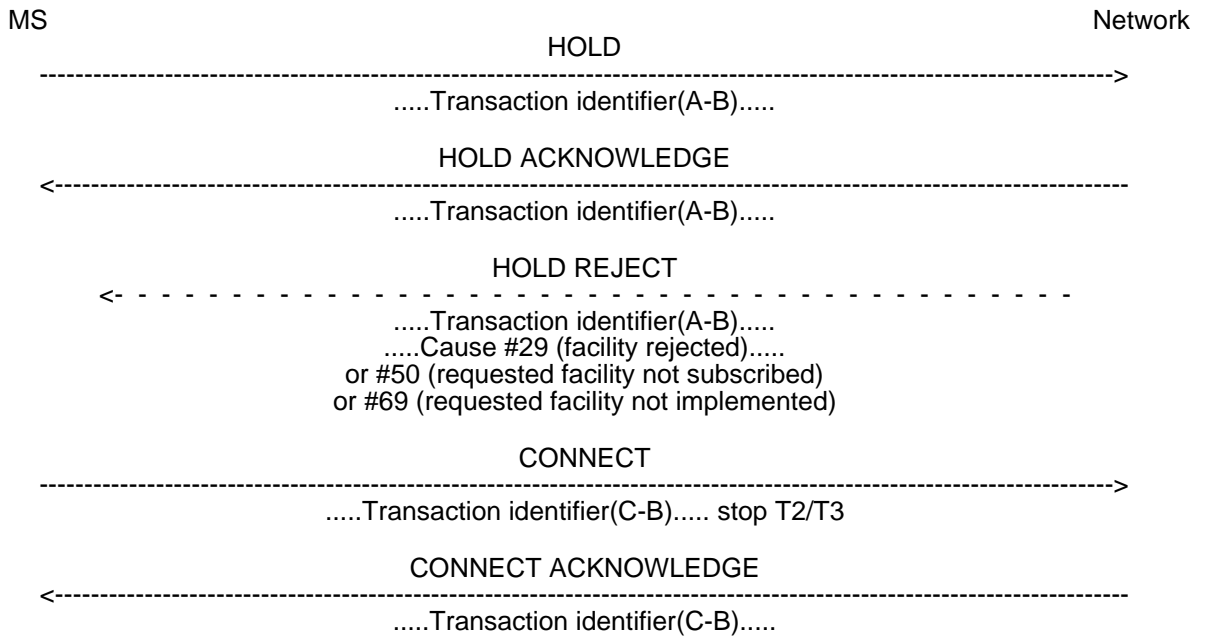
MS Network

HOLD

----------------------------------------------------------------------------------------------------------->

.....Transaction identifier(A-B).....

HOLD ACKNOWLEDGE

<-----------------------------------------------------------------------------------------------------------

.....Transaction identifier(A-B).....

HOLD REJECT

<- - - - - - - - - - - - - - - - - - - - - - - - - - - - - - - - - - - - - - - - - - -

.....Transaction identifier(A-B).....
.....Cause #29 (facility rejected).....
or #50 (requested facility not subscribed)
or #69 (requested facility not implemented)

CONNECT

----------------------------------------------------------------------------------------------------------->

.....Transaction identifier(C-B)..... stop T2/T3

CONNECT ACKNOWLEDGE

<-----------------------------------------------------------------------------------------------------------

.....Transaction identifier(C-B).....